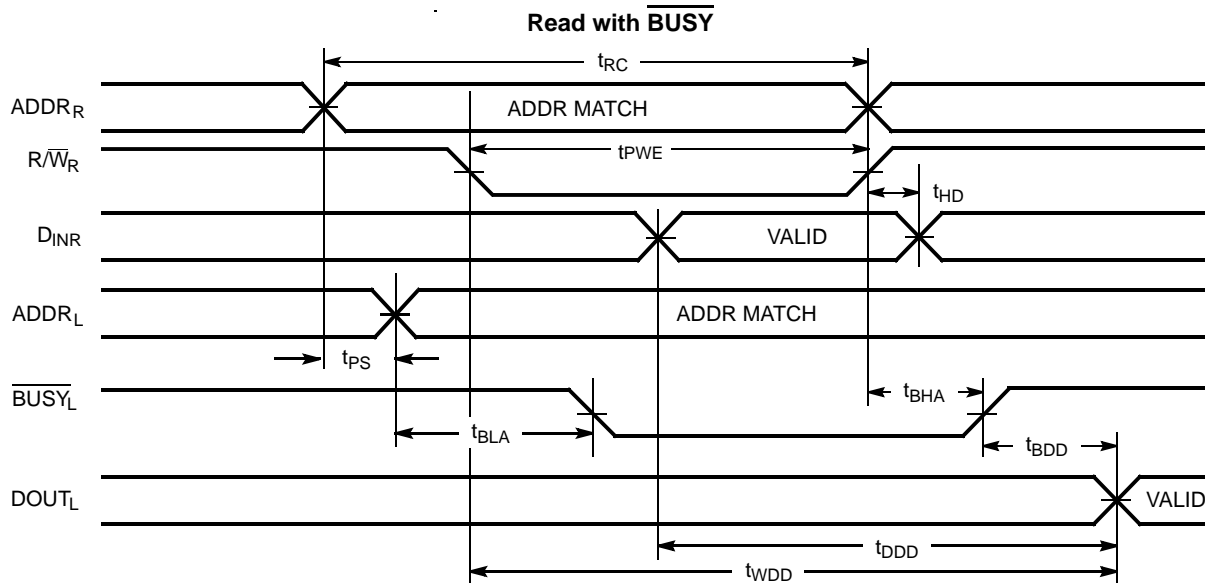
Read with $\overline{\text{BUSY}}$

$t_{RC}$

$ADDR_R$

ADDR MATCH

$R/\overline{W}_R$

$t_{PWE}$

$t_{HD}$

$D_{INR}$

VALID

$ADDR_L$

ADDR MATCH

$t_{PS}$

$\overline{BUSY_L}$

$t_{BHA}$

$t_{BLA}$

$t_{BDD}$

$DOUT_L$

VALID

$t_{DDD}$

$t_{WDD}$